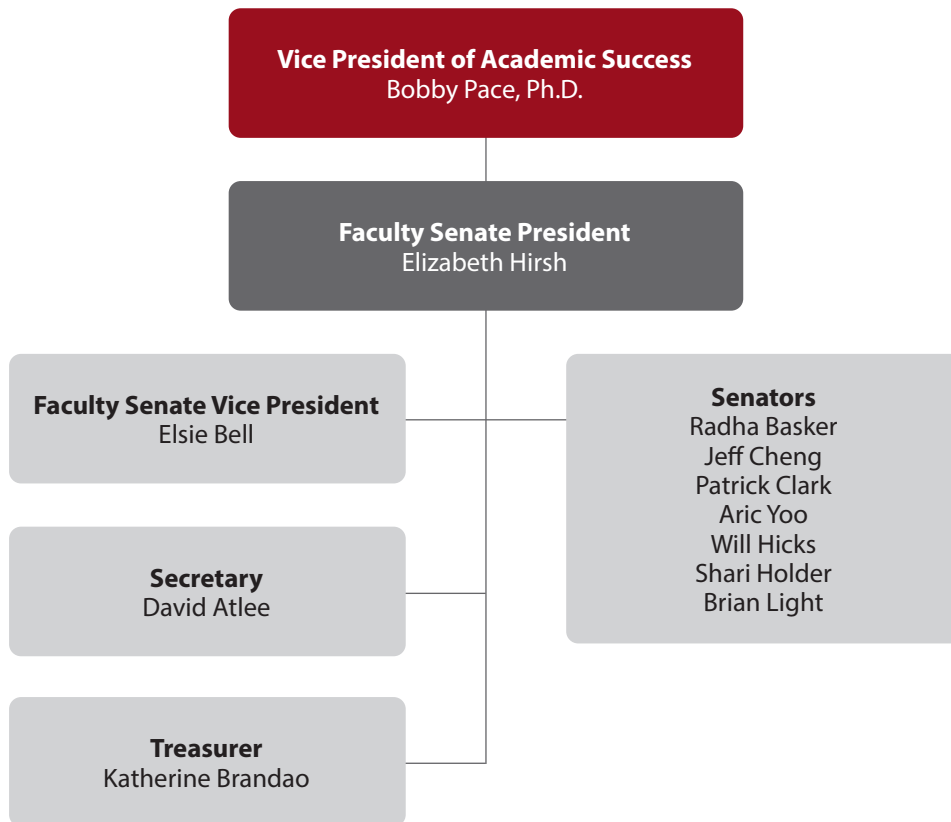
Vice President of Academic Success
Bobby Pace, Ph.D.

Faculty Senate President
Elizabeth Hirsh

Faculty Senate Vice President
Elsie Bell

Senators
Radha Basker
Jeff Cheng
Patrick Clark
Aric Yoo
Will Hicks
Shari Holder
Brian Light

Secretary
David Atlee

Treasurer
Katherine Brandao